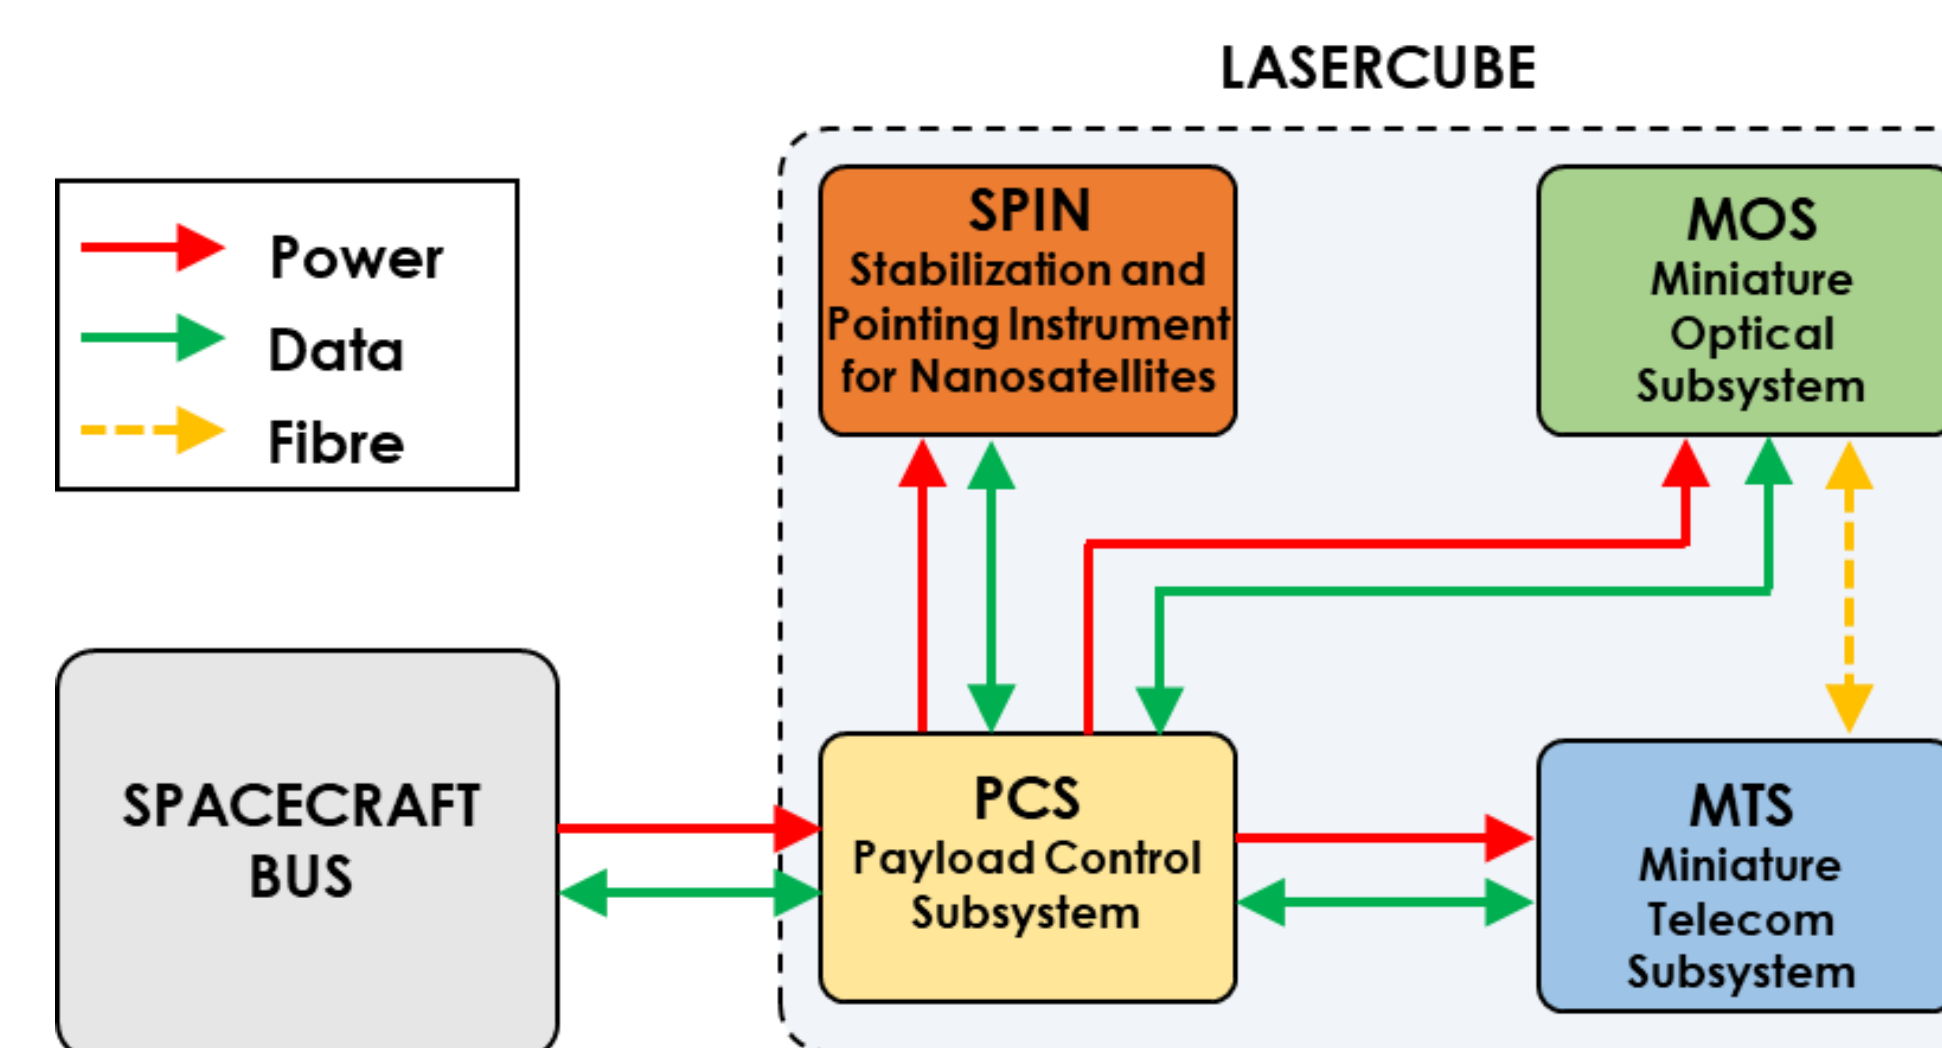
LASERCUBE

Power
Data
Fibre

SPIN
Stabilization and Pointing Instrument for Nanosatellites

MOS
Miniature Optical Subsystem

SPACECRAFT BUS

PCS
Payload Control Subsystem

MTS
Miniature Telecom Subsystem